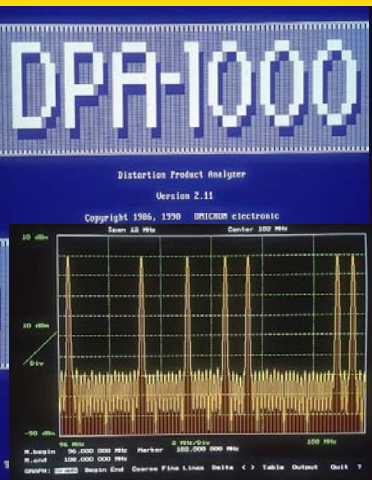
DPA-1000

Distortion Product Analyzer

Version 2.11

Copyright 1986, 1990 OMICRON electronic

Span 12 MHz

Center 102 MHz

10 dBm

10 dBm

/

Div

-90 dBm

96 MHz

2 MHz/Div

108 MHz

M.begin 96.000 000 MHz

Marker 102.000 000 MHz

M.end 108.000 000 MHz

GRAPH: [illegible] Begin End Coarse Fine Lines Delta < > Table Output Quit ?